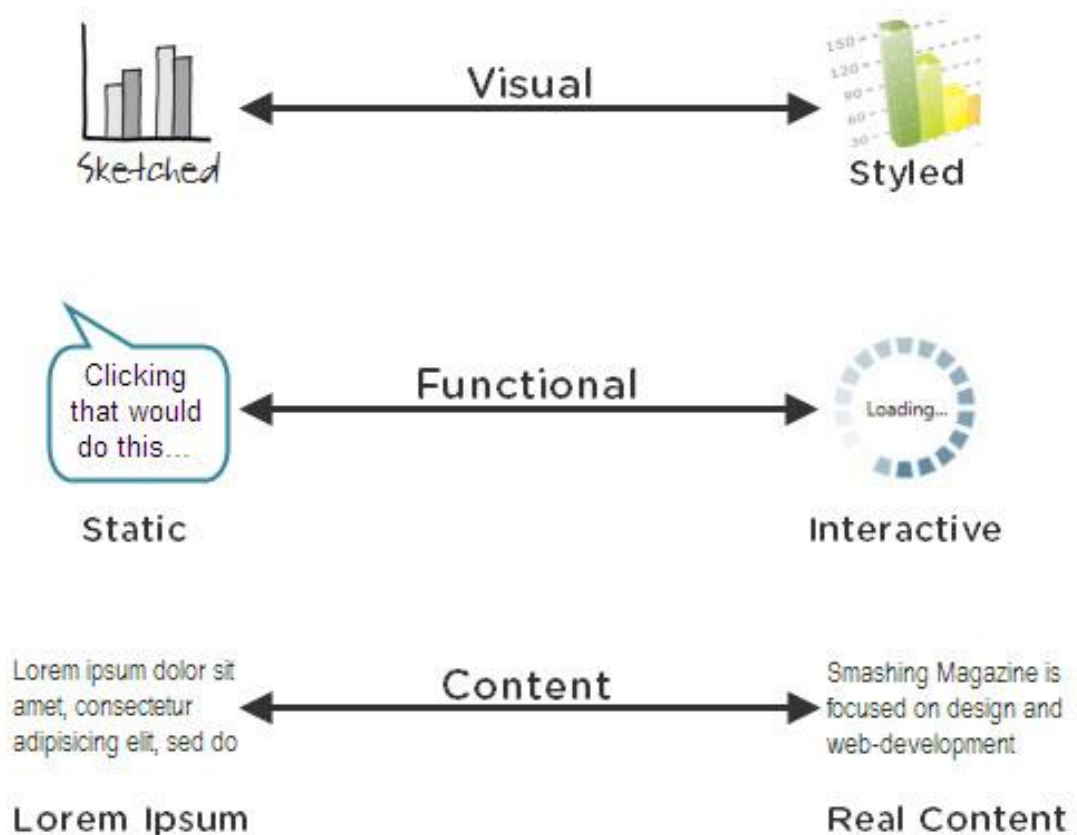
Sketched

Visual

150
120
90
60
30

Styled

Clicking that would do this...

Functional

Loading...

Static

Interactive

Lorem ipsum dolor sit amet, consectetur adipisicing elit, sed do

Content

Smashing Magazine is focused on design and web-development

Lorem Ipsum

Real Content